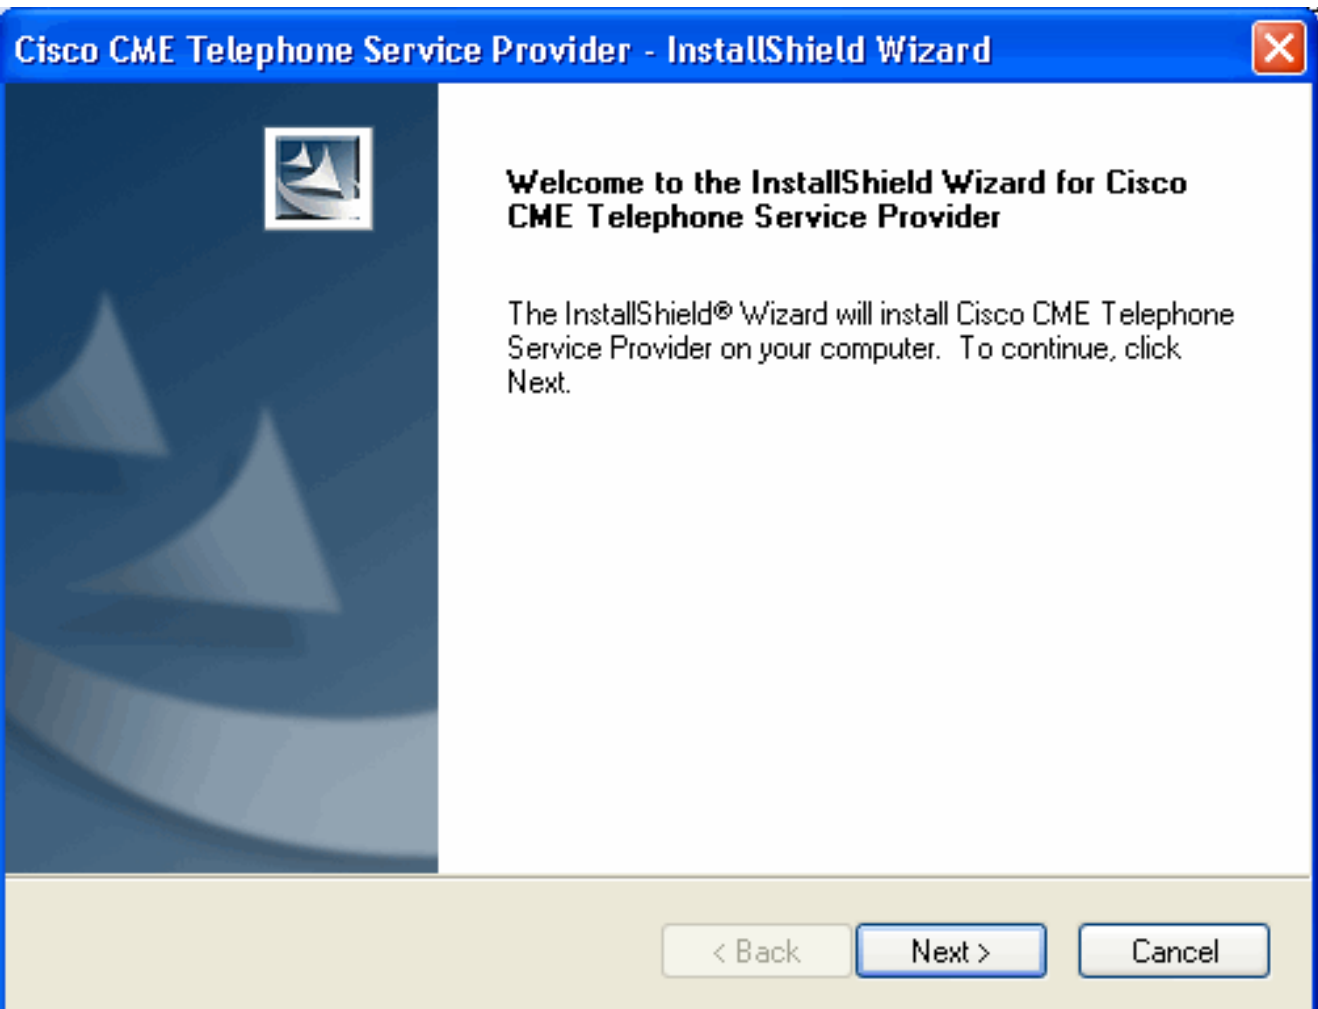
Cisco CME Telephone Service Provider - InstallShield Wizard

Welcome to the InstallShield Wizard for Cisco CME Telephone Service Provider

The InstallShield® Wizard will install Cisco CME Telephone Service Provider on your computer. To continue, click Next.

< Back
Next >
Cancel